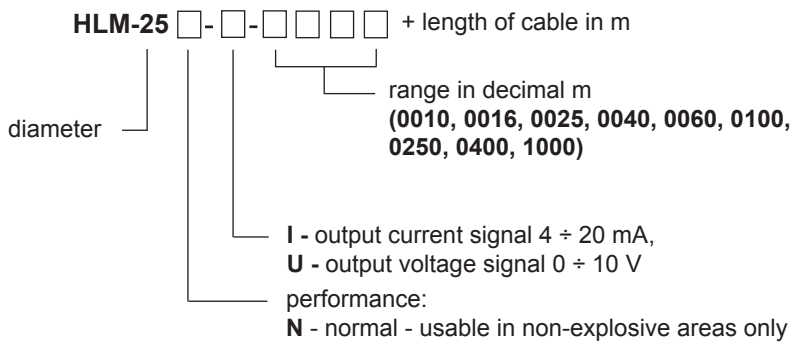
HLM-25 □-□-□□□□ + length of cable in m

range in decimal m
(0010, 0016, 0025, 0040, 0060, 0100, 0250, 0400, 1000)

diameter

I - output current signal 4 ÷ 20 mA,
U - output voltage signal 0 ÷ 10 V

performance:
N - normal - usable in non-explosive areas only